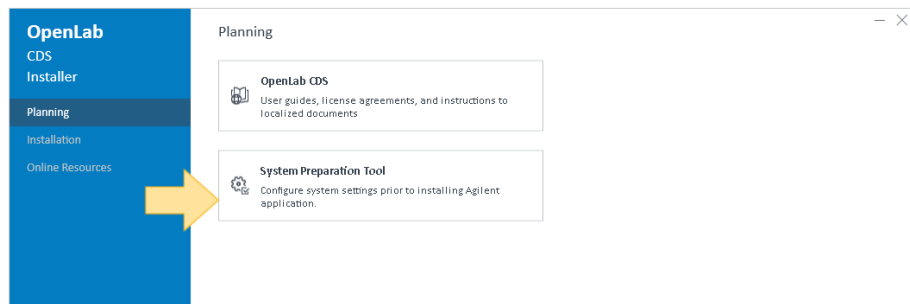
OpenLab
CDS
Installer

Planning

Installation

Online Resources

Planning

OpenLab CDS
User guides, license agreements, and instructions to localized documents

System Preparation Tool
Configure system settings prior to installing Agilent application.